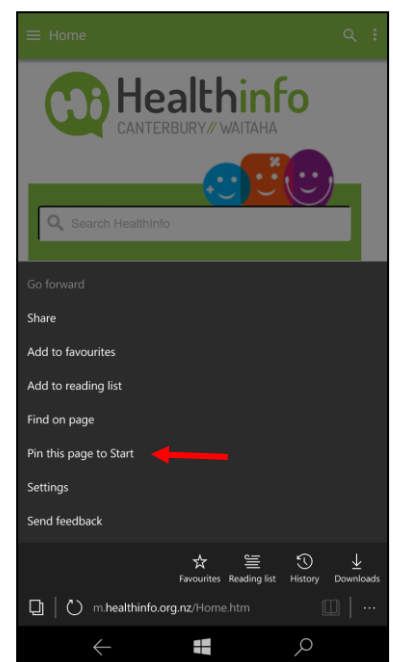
Home

Hi Healthinfo
CANTERBURY // WAITAHA

Search HealthInfo

Go forward

Share

Add to favourites

Add to reading list

Find on page

Pin this page to Start

Settings

Send feedback

Favourites Reading list History Downloads

m.healthinfo.org.nz/Home.htm

...